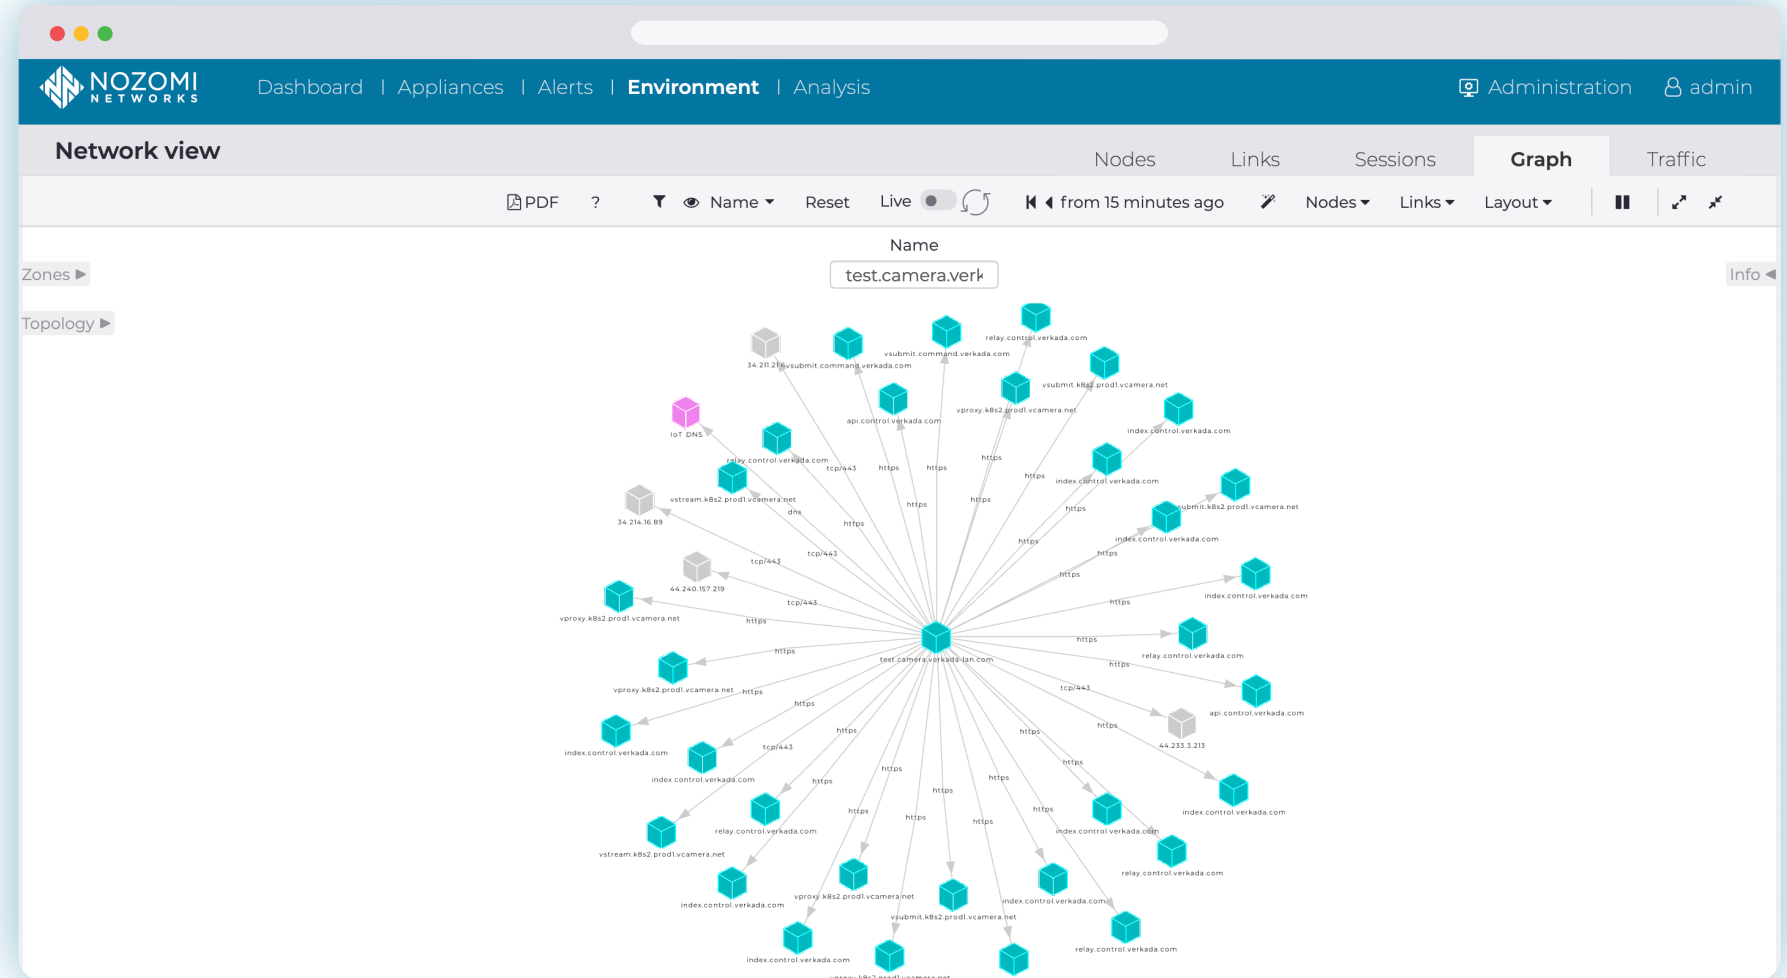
NOZOMI NETWORKS

Dashboard | Appliances | Alerts | Environment | Analysis

Administration admin

Network view

Nodes Links Sessions Graph Traffic

PDF ? Name Reset Live from 15 minutes ago Nodes Links Layout

Name

test.camera.verk

Zones ▶

Topology ▶

Info ◀

34.211.21 vsubmit.command.verkada.com
vsubmit.command.verkada.com
relay.control.verkada.com
vsubmit.k8s2.prod1.vcamera.net
vproxy.k8s2.prod1.vcamera.net
api.control.verkada.com
IoT DNS
index.control.verkada.com
relay.control.verkada.com
index.control.verkada.com
vstream.k8s2.prod1.vcamera.net
34.214.16.89
submit.k8s2.prod1.vcamera.net
index.control.verkada.com
44.240.157.219
index.control.verkada.com
vproxy.k8s2.prod1.vcamera.net
test.camera.verkada-lan.com
relay.control.verkada.com
vproxy.k8s2.prod1.vcamera.net
api.control.verkada.com
44.233.3.213
index.control.verkada.com
index.control.verkada.com
index.control.verkada.com
relay.control.verkada.com
index.control.verkada.com
vstream.k8s2.prod1.vcamera.net
relay.control.verkada.com
index.control.verkada.com
vproxy.k8s2.prod1.vcamera.net
vsubmit.k8s2.prod1.vcamera.net
index.control.verkada.com
index.control.verkada.com
relay.control.verkada.com

tcp/443 https https https https dns https tcp/443 tcp/443 tcp/443 https https https https https https https https https https tcp/443 https https tcp/443 https https https https https https https https https https https https